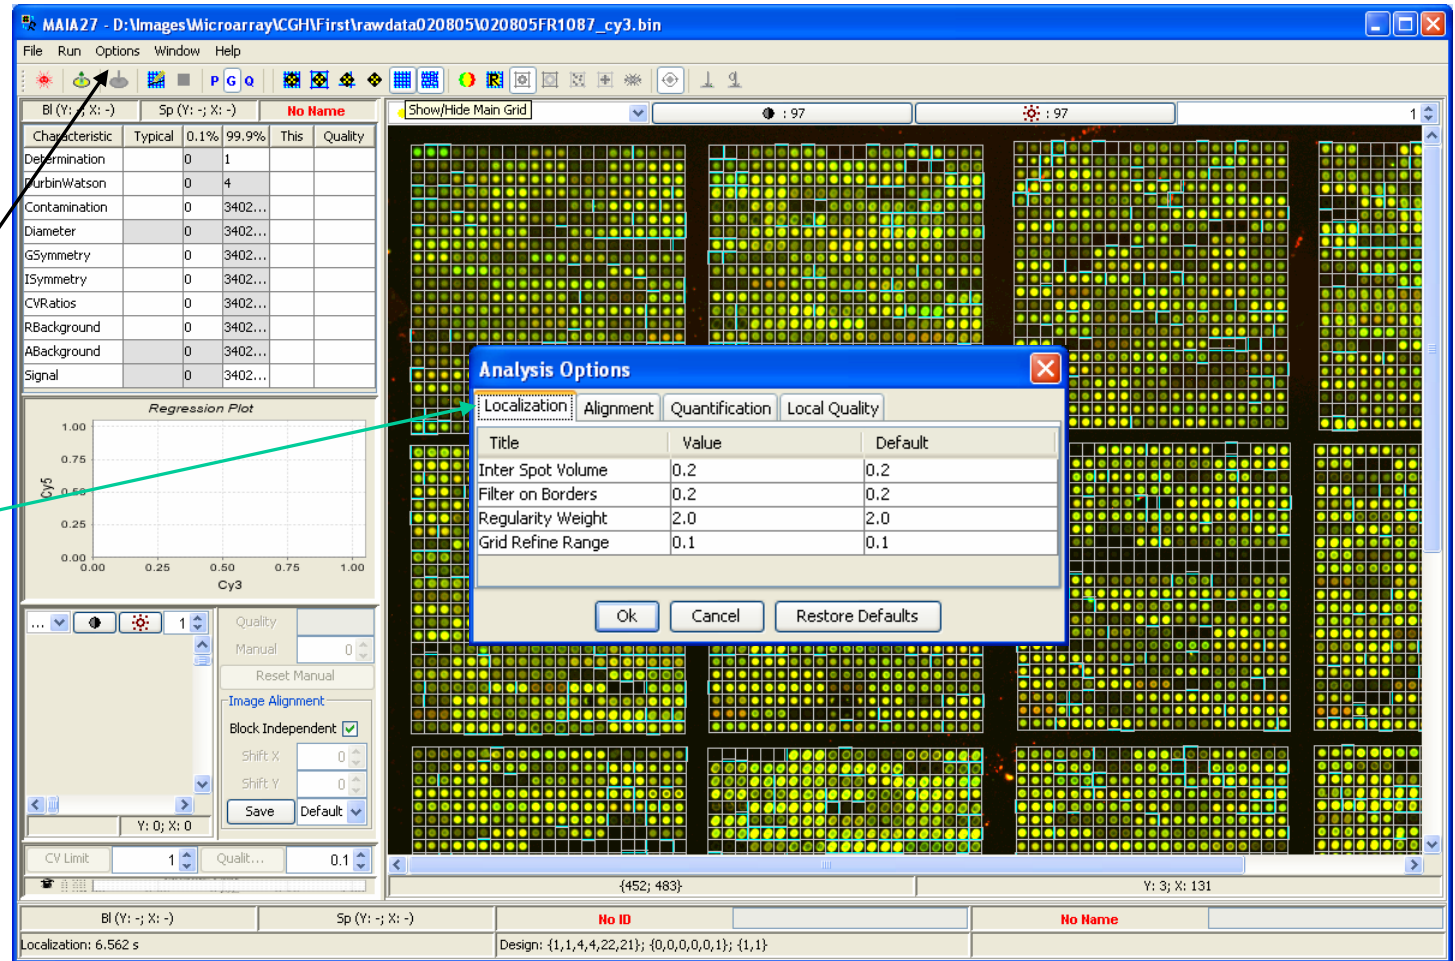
MAIA27 - D:\Images\Microarray\CGH\First\rawdata020805\020805FR1087_cy3.bin

File Run Options Window Help

P G Q

Bl (Y: -; X: -) Sp (Y: -; X: -) No Name

| Characteristic | Typical | 0.1% | 99.9% | This | Quality |
|---|---|---|---|---|---|
| Determination | | 0 | 1 | | |
| DurbinWatson | | 0 | 4 | | |
| Contamination | | 0 | 3402... | | |
| Diameter | | 0 | 3402... | | |
| GSymmetry | | 0 | 3402... | | |
| ISymmetry | | 0 | 3402... | | |
| CVRatios | | 0 | 3402... | | |
| RBackground | | 0 | 3402... | | |
| ABackground | | 0 | 3402... | | |
| Signal | | 0 | 3402... | | |

Regression Plot
1.00 0.75 0.50 0.25 0.00
Cy5
0.00 0.25 0.50 0.75 1.00
Cy3

... 1
Quality
Manual 0
Reset Manual
Image Alignment
Block Independent
Shift X 0
Shift Y 0
Save Default
Y: 0; X: 0
CV Limit 1 Qualit... 0.1

Show/Hide Main Grid
: 97 : 97 1

Analysis Options
Localization Alignment Quantification Local Quality

| Title | Value | Default |
|---|---|---|
| Inter Spot Volume | 0.2 | 0.2 |
| Filter on Borders | 0.2 | 0.2 |
| Regularity Weight | 2.0 | 2.0 |
| Grid Refine Range | 0.1 | 0.1 |

Ok Cancel Restore Defaults

{452; 483} Y: 3; X: 131

Bl (Y: -; X: -) Sp (Y: -; X: -) No ID No Name
Localization: 6.562 s
Design: {1,1,4,4,22,21}; {0,0,0,0,0,1}; {1,1}